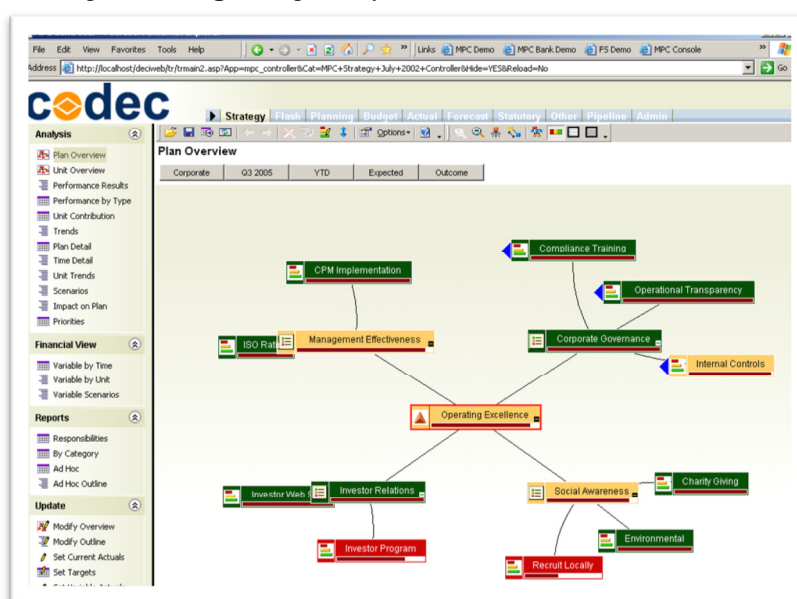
File Edit View Favorites Tools Help

Links MPC Demo MPC Bank Demo FS Demo MPC Console

Address http://localhost/deciweb/tr/trmain2.asp?App=mpc_controller&Cat=MPC+Strategy+July+2002+Controller&Hide=YES&Reload=No

Go

codec

Strategy Flash Planning Budget Actual Forecast Statutory Other Pipeline Admin

Options

Analysis

Plan Overview
Unit Overview
Performance Results
Performance by Type
Unit Contribution
Trends
Plan Detail
Time Detail
Unit Trends
Scenarios
Impact on Plan
Priorities

Financial View

Variable by Time
Variable by Unit
Variable Scenarios

Reports

Responsibilities
By Category
Ad Hoc
Ad Hoc Outline

Update

Modify Overview
Modify Outline
Set Current Actuals
Set Targets

Plan Overview

| Corporate | Q3 2005 | YTD | Expected | Outcome |
|---|---|---|---|---|

Compliance Training
CPM Implementation
Operational Transparency
ISO Rat
Management Effectiveness
Corporate Governance
Internal Controls
Operating Excellence
Charity Giving
Investor Web
Investor Relations
Social Awareness
Environmental
Investor Program
Recruit Locally